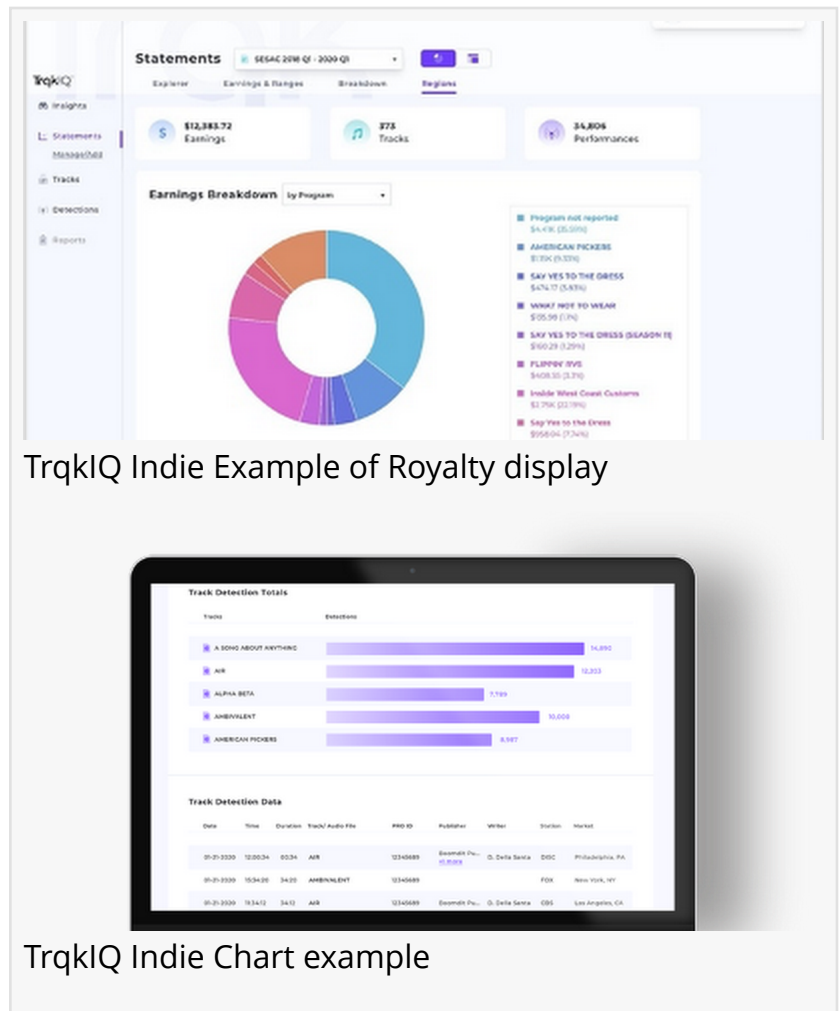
TrqkIQ

Insights

Statements

Manage Held

Tracks

Detections

Reports

Statements SESAC 2018 Q1 - 2020 Q1

Explorer Earnings & Ranges Breakdown Regions

$12,383.72 Earnings

373 Tracks

34,806 Performances

Earnings Breakdown by Program

Program not reported $4.41K (35.59%)

AMERICAN PICKERS $1.15K (9.33%)

SAY YES TO THE DRESS $474.17 (3.83%)

WHAT NOT TO WEAR $135.98 (1.1%)

SAY YES TO THE DRESS (SEASON 11) $160.29 (1.29%)

FLIPPIN' RVS $408.35 (3.3%)

Inside West Coast Customs $2.75K (22.19%)

Say Yes to the Dress $958.04 (7.74%)

TrqkIQ Indie Example of Royalty display

Track Detection Totals

Tracks Detections

A SONG ABOUT ANYTHING 14,892

AIR 12,333

ALPHA BETA 7,789

AMBIVALENT 10,008

AMERICAN PICKERS 8,987

Track Detection Data

| Date | Time | Duration | Track/ Audio File | PRO ID | Publisher | Writer | Station | Market |
|---|---|---|---|---|---|---|---|---|
| 01-21-2020 | 12:00:34 | 00:34 | AIR | 12345689 | Boomdit Pu... +1 more | G. Della Santa | DISC | Philadelphia, PA |
| 01-21-2020 | 15:34:20 | 34:20 | AMBIVALENT | 12345689 | | | FOX | New York, NY |
| 01-21-2020 | 11:34:12 | 34:12 | AIR | 12345689 | Boomdit Pu... | G. Della Santa | CBS | Los Angeles, CA |

TrqkIQ Indie Chart example